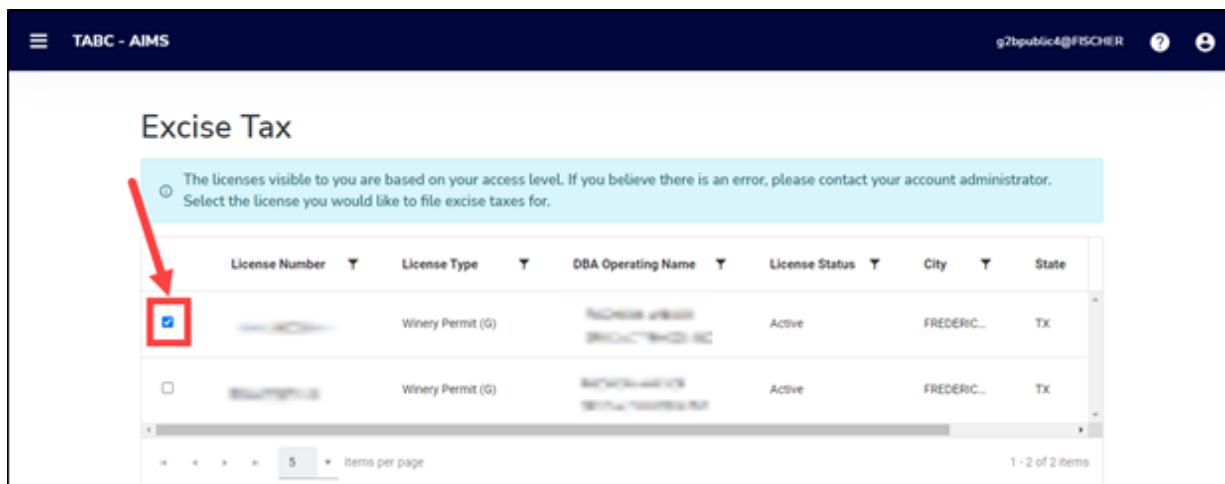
TABC - AIMS

g2bpublic4@FISCHER

Excise Tax

The licenses visible to you are based on your access level. If you believe there is an error, please contact your account administrator. Select the license you would like to file excise taxes for.

| | License Number | License Type | DBA Operating Name | License Status | City | State |
|---|---|---|---|---|---|---|
| | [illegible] | Winery Permit (G) | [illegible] | Active | FREDERIC... | TX |
| | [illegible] | Winery Permit (G) | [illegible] | Active | FREDERIC... | TX |

5 items per page

1 - 2 of 2 items